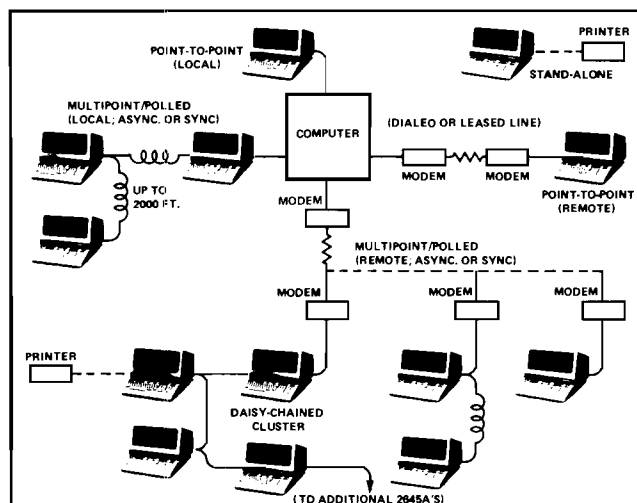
POINT-TO-POINT (LOCAL)

PRINTER

STAND-ALONE

MULTIPOINT/POLLED (LOCAL; ASYNC. OR SYNC)

COMPUTER

(DIALEO OR LEASED LINE)

UP TO 2000 FT.

MODEM

MODEM

POINT-TO-POINT (REMOTE)

MODEM

MULTIPOINT/POLLED (REMOTE; ASYNC. OR SYNC)

MODEM

MODEM

MODEM

PRINTER

DAISY-CHAINED CLUSTER

(TD ADDITIONAL 2645A'S)